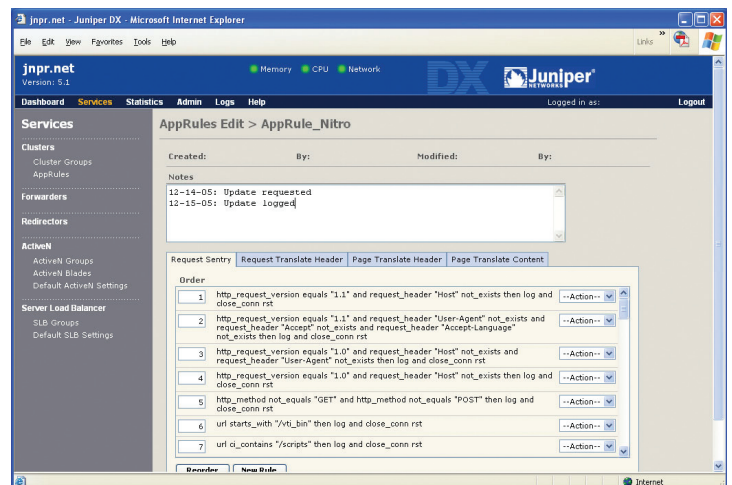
jnpr.net - Juniper DX - Microsoft Internet Explorer

File Edit View Favorites Tools Help

Links

jnpr.net
Version: 5.1

Memory CPU Network

DX Juniper NETWORKS

Dashboard Services Statistics Admin Logs Help

Logged in as:

Logout

Services

Clusters
Cluster Groups
AppRules

Forwarders

Redirectors

ActiveN
ActiveN Groups
ActiveN Blades
Default ActiveN Settings

Server Load Balancer
SLB Groups
Default SLB Settings

AppRules Edit > AppRule_Nitro

Created: By: Modified: By:

Notes

12-14-05: Update requested
12-15-05: Update logged

Request Sentry | Request Translate Header | Page Translate Header | Page Translate Content

Order

| | | |
|---|---|---|
| 1 | http_request_version equals "1.1" and request_header "Host" not_exists then log and close_conn rst | --Action-- |
| 2 | http_request_version equals "1.1" and request_header "User-Agent" not_exists and request_header "Accept" not_exists and request_header "Accept-Language" not_exists then log and close_conn rst | --Action-- |
| 3 | http_request_version equals "1.0" and request_header "Host" not_exists and request_header "User-Agent" not_exists then log and close_conn rst | --Action-- |
| 4 | http_request_version equals "1.0" and request_header "Host" not_exists then log and close_conn rst | --Action-- |
| 5 | http_method not_equals "GET" and http_method not_equals "POST" then log and close_conn rst | --Action-- |
| 6 | url starts_with "/vti_bin" then log and close_conn rst | --Action-- |
| 7 | url ci_contains "/scripts" then log and close_conn rst | --Action-- |

Reorder New Rule

Internet